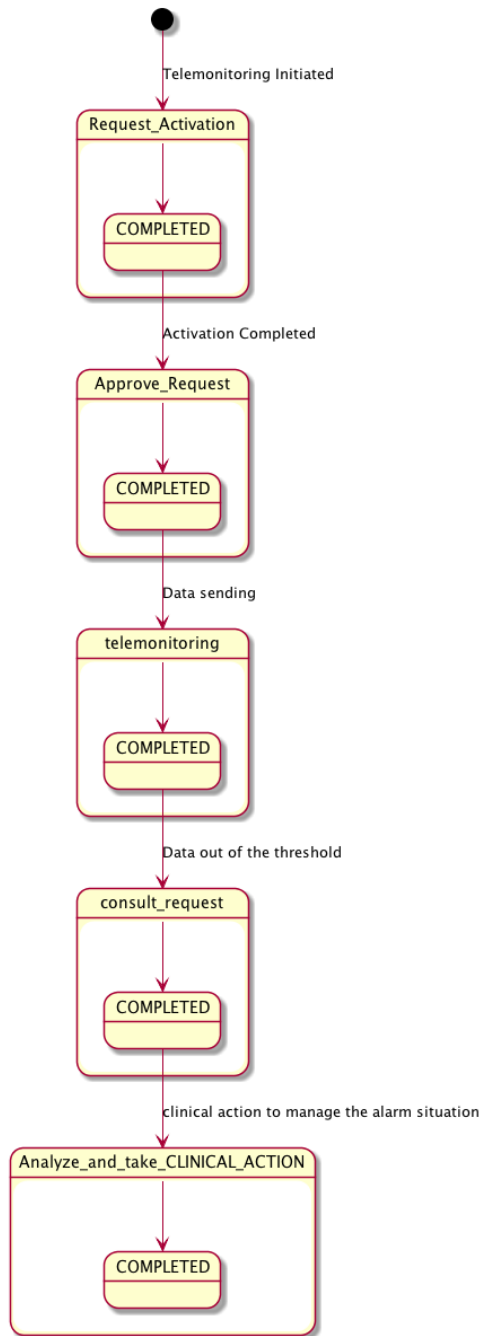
Telemonitoring Initiated

Request_Activation

COMPLETED

Activation Completed

Approve_Request

COMPLETED

Data sending

telemonitoring

COMPLETED

Data out of the threshold

consult_request

COMPLETED

clinical action to manage the alarm situation

Analyze_and_take_CLINICAL_ACTION

COMPLETED